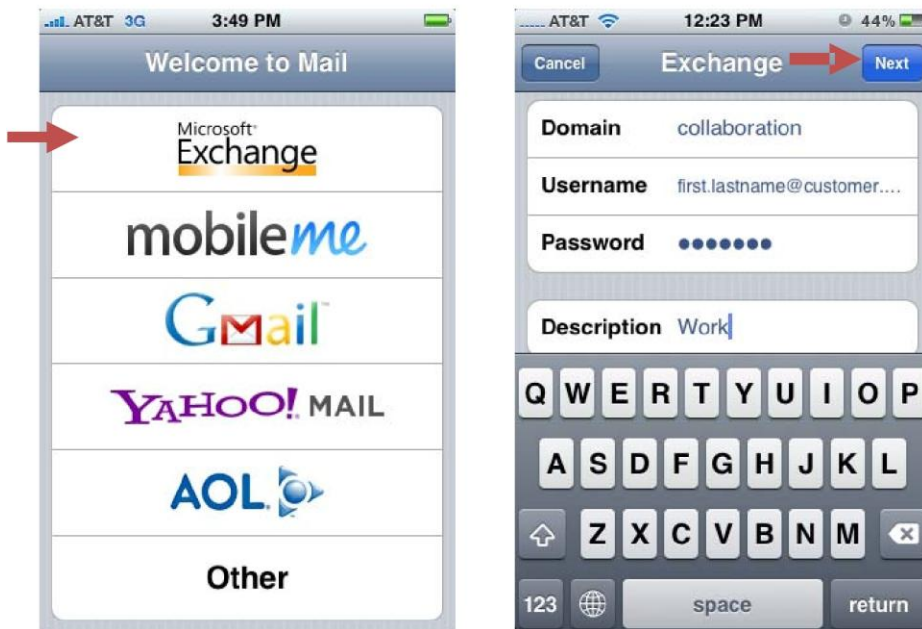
AT&T 3G 3:49 PM

Welcome to Mail

Microsoft Exchange

mobileme

Gmail

YAHOO! MAIL

AOL

Other

AT&T 12:23 PM 44%

Cancel Exchange Next

Domain collaboration

Username first.lastname@customer....

Password •••••••

Description Work

Q W E R T Y U I O P

A S D F G H J K L

Z X C V B N M

123 space return